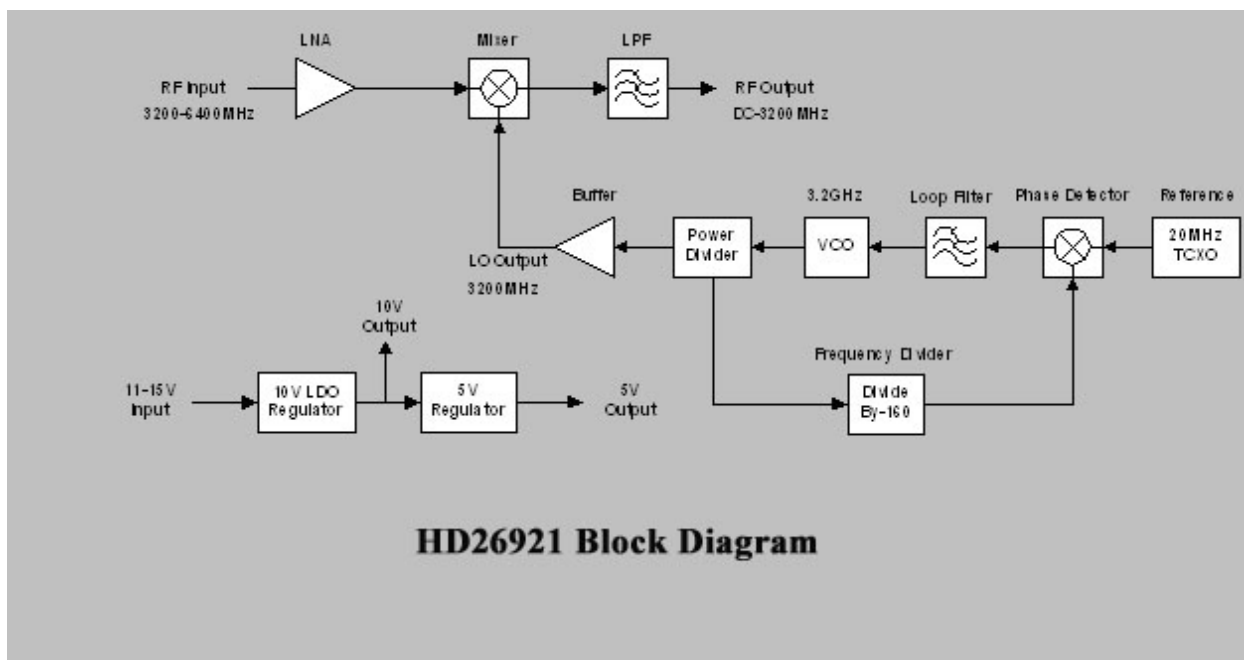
LNA

Mixer

LPF

RF Input
3200-6400MHz

RF Output
DC-3200MHz

Buffer

3.2GHz

Loop Filter

Phase Detector

Reference

LO Output
3200MHz

Power Divider

VCO

20MHz TCXO

10V Output

Frequency Divider

11-15V Input

10V LDO Regulator

5V Regulator

5V Output

Divide By-160

HD26921 Block Diagram